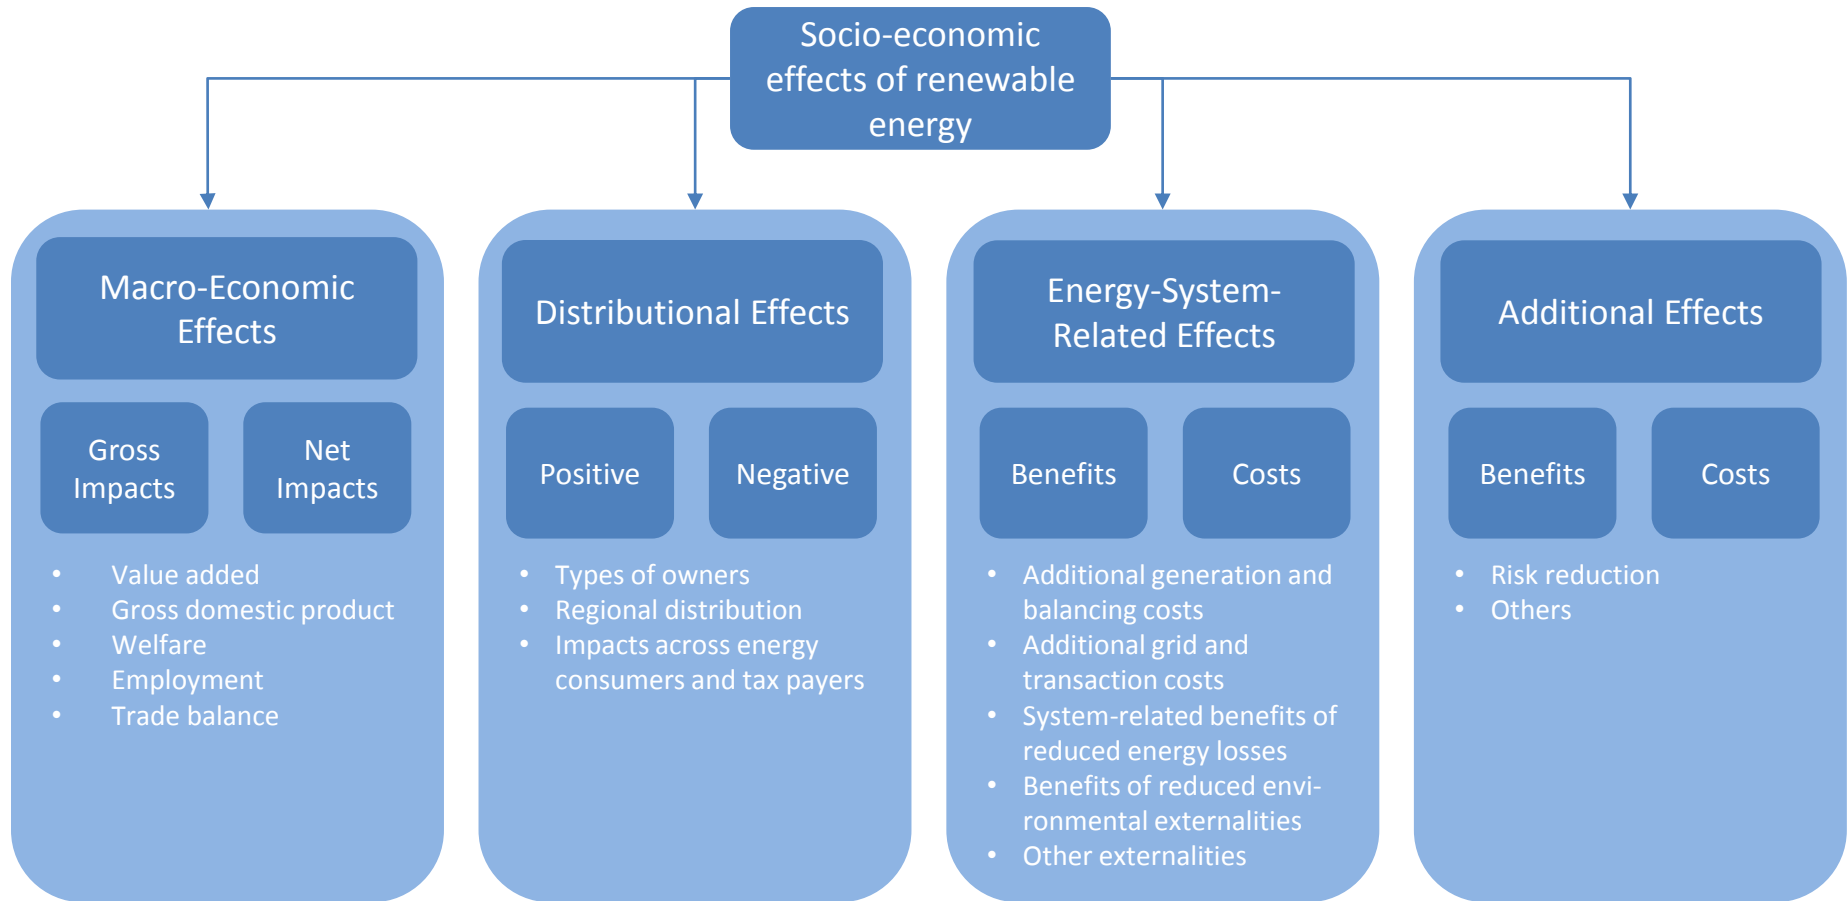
Socio-economic effects of renewable energy

Macro-Economic Effects

Gross Impacts

Net Impacts

- Value added
- Gross domestic product
- Welfare
- Employment
- Trade balance

Distributional Effects

Positive

Negative

- Types of owners
- Regional distribution
- Impacts across energy consumers and tax payers

Energy-System-Related Effects

Benefits

Costs

- Additional generation and balancing costs
- Additional grid and transaction costs
- System-related benefits of reduced energy losses
- Benefits of reduced environmental externalities
- Other externalities

Additional Effects

Benefits

Costs

- Risk reduction
- Others